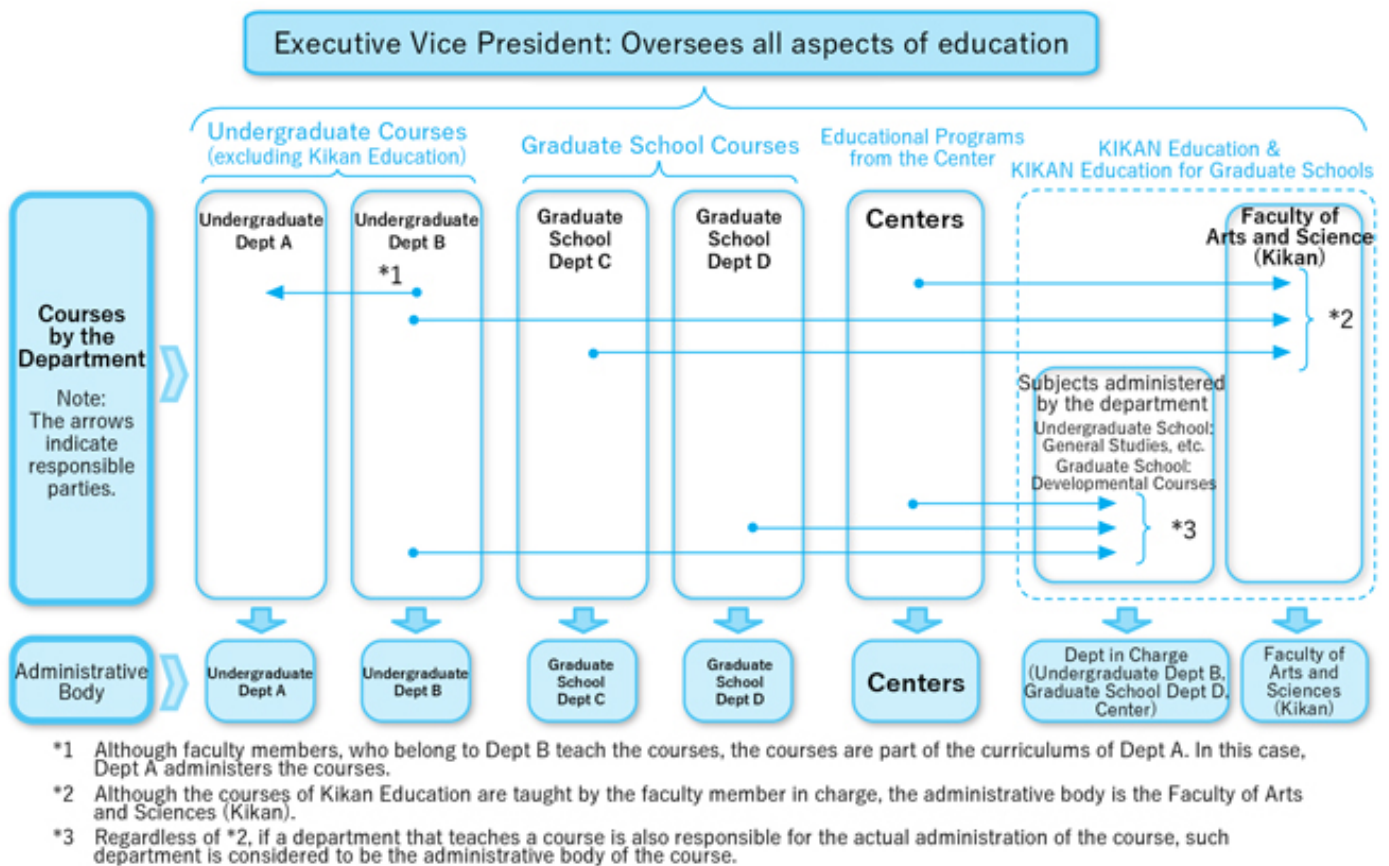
Executive Vice President: Oversees all aspects of education

Undergraduate Courses (excluding Kikan Education)

Graduate School Courses

Educational Programs from the Center

KIKAN Education & KIKAN Education for Graduate Schools

Courses by the Department

Note: The arrows indicate responsible parties.

Undergraduate Dept A

Undergraduate Dept B

*1

Graduate School Dept C

Graduate School Dept D

Centers

Faculty of Arts and Science (Kikan)

*2

Subjects administered by the department
Undergraduate School: General Studies, etc.
Graduate School: Developmental Courses

*3

Administrative Body

Undergraduate Dept A

Undergraduate Dept B

Graduate School Dept C

Graduate School Dept D

Centers

Dept in Charge (Undergraduate Dept B, Graduate School Dept D, Center)

Faculty of Arts and Sciences (Kikan)

*1 Although faculty members, who belong to Dept B teach the courses, the courses are part of the curriculums of Dept A. In this case, Dept A administers the courses.

*2 Although the courses of Kikan Education are taught by the faculty member in charge, the administrative body is the Faculty of Arts and Sciences (Kikan).

*3 Regardless of *2, if a department that teaches a course is also responsible for the actual administration of the course, such department is considered to be the administrative body of the course.